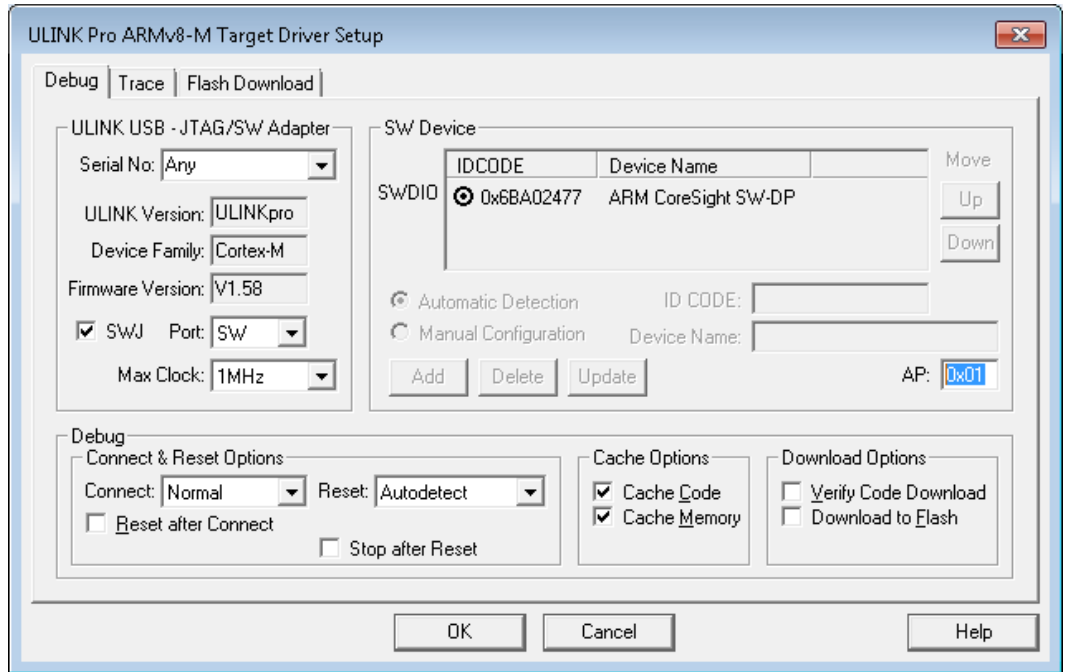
ULINK Pro ARMv8-M Target Driver Setup

Debug | Trace | Flash Download

ULINK USB - JTAG/SW Adapter
Serial No: Any
ULINK Version: ULINKpro
Device Family: Cortex-M
Firmware Version: V1.58
SWJ Port: SW
Max Clock: 1MHz

SW Device

| | IDCODE | Device Name |
|---|---|---|
| SWDIO | 0x6BA02477 | ARM CoreSight SW-DP |

Move
Up
Down

Automatic Detection
Manual Configuration
ID CODE:
Device Name:
Add Delete Update
AP: 0x01

Debug
Connect & Reset Options
Connect: Normal
Reset: Autodetect
Reset after Connect
Stop after Reset

Cache Options
Cache Code
Cache Memory

Download Options
Verify Code Download
Download to Flash

OK Cancel Help